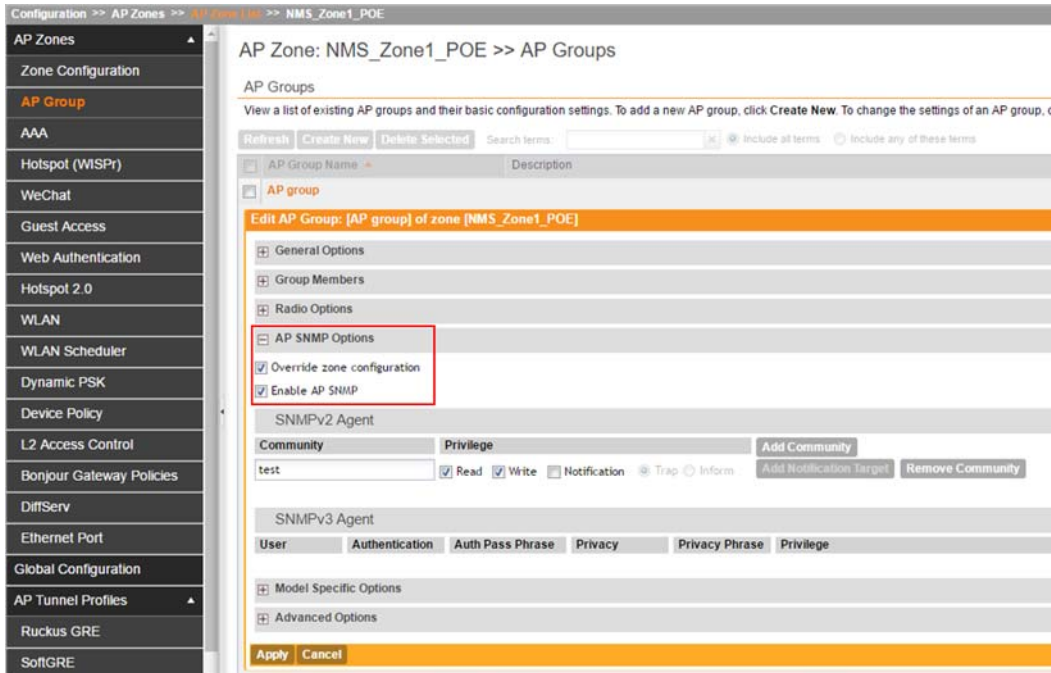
Configuration >> AP Zones >> AP Zone List >> NMS_Zone1_POE

AP Zones
Zone Configuration
AP Group
AAA
Hotspot (WISPr)
WeChat
Guest Access
Web Authentication
Hotspot 2.0
WLAN
WLAN Scheduler
Dynamic PSK
Device Policy
L2 Access Control
Bonjour Gateway Policies
DiffServ
Ethernet Port
Global Configuration
AP Tunnel Profiles
Ruckus GRE
SoftGRE

AP Zone: NMS_Zone1_POE >> AP Groups

AP Groups

View a list of existing AP groups and their basic configuration settings. To add a new AP group, click Create New. To change the settings of an AP group, c

Refresh Create New Delete Selected Search terms: Include all terms Include any of these terms

| AP Group Name | Description |
|---|---|
| AP group | |

Edit AP Group: [AP group] of zone [NMS_Zone1_POE]

General Options
Group Members
Radio Options
AP SNMP Options
Override zone configuration
Enable AP SNMP

SNMPv2 Agent

| Community | Privilege | Add Community |
|---|---|---|
| test | Read Write Notification Trap Inform | Add Notification Target Remove Community |

SNMPv3 Agent

| User | Authentication | Auth Pass Phrase | Privacy | Privacy Phrase | Privilege |
|---|---|---|---|---|---|

Model Specific Options
Advanced Options

Apply Cancel